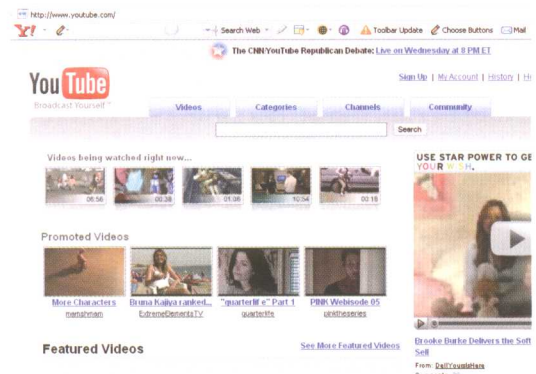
http://www.youtube.com/

Y! · Search Web · Toolbar Update Choose Buttons Mail

The CNN/YouTube Republican Debate: Live on Wednesday at 8 PM ET

YouTube
Broadcast Yourself™

Sign Up | My Account | History | H

Videos Categories Channels Community

Search

Videos being watched right now...

06:56 00:28 01:06 10:54 00:18

Promoted Videos

More Characters
mematman

Bruna Kajiya ranked...
ExtremeDementiaTV

"quarterlife" Part 1
quarterlife

PINK Webisode 05
pinktheseries

Featured Videos

See More Featured Videos

USE STAR POWER TO GE
YOUR W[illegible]

Brooke Burke Delivers the Soft Sell

From: DellYoungHere